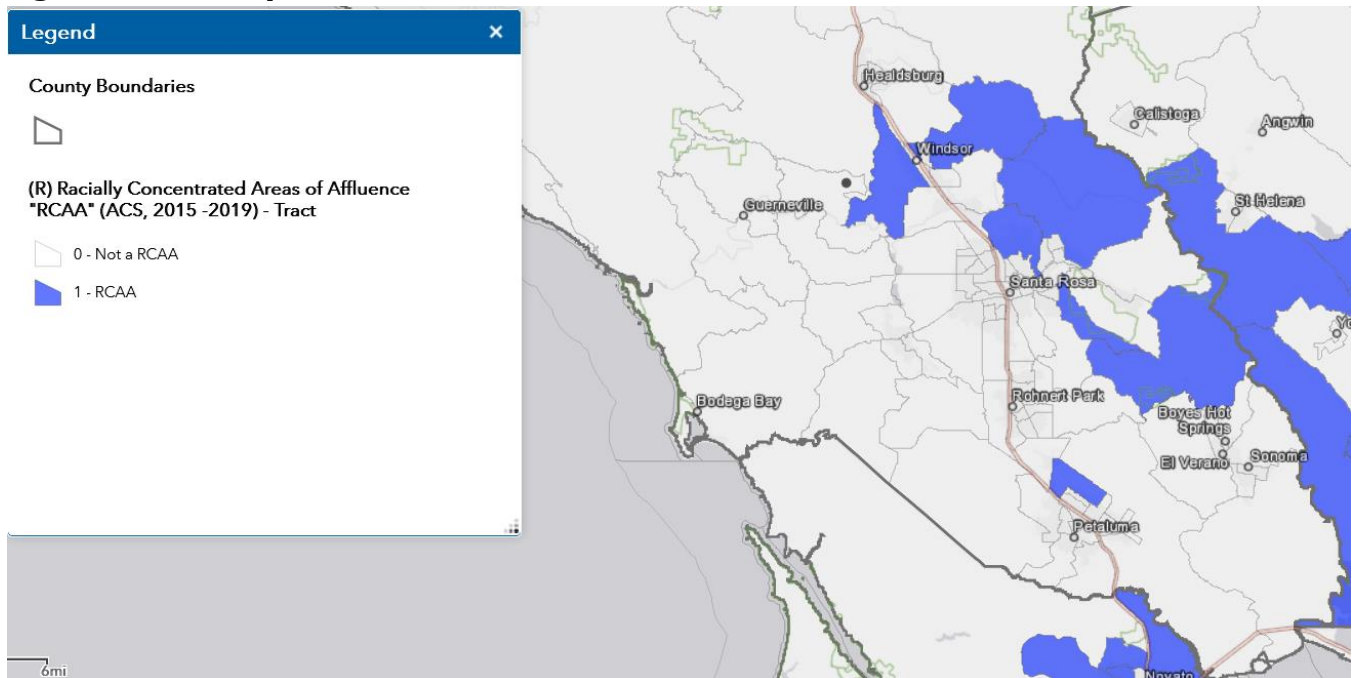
Legend ×

County Boundaries

(R) Racially Concentrated Areas of Affluence "RCAA" (ACS, 2015 -2019) - Tract

0 - Not a RCAA

1 - RCAA

Healdsburg
Calistoga
Angwin
Windsor
Guerneville
St Helena
Santa Rosa
Rohnert Park
Bodega Bay
Boyes Hot Springs
El Verano
Sonoma
Petaluma
Novato
6mi